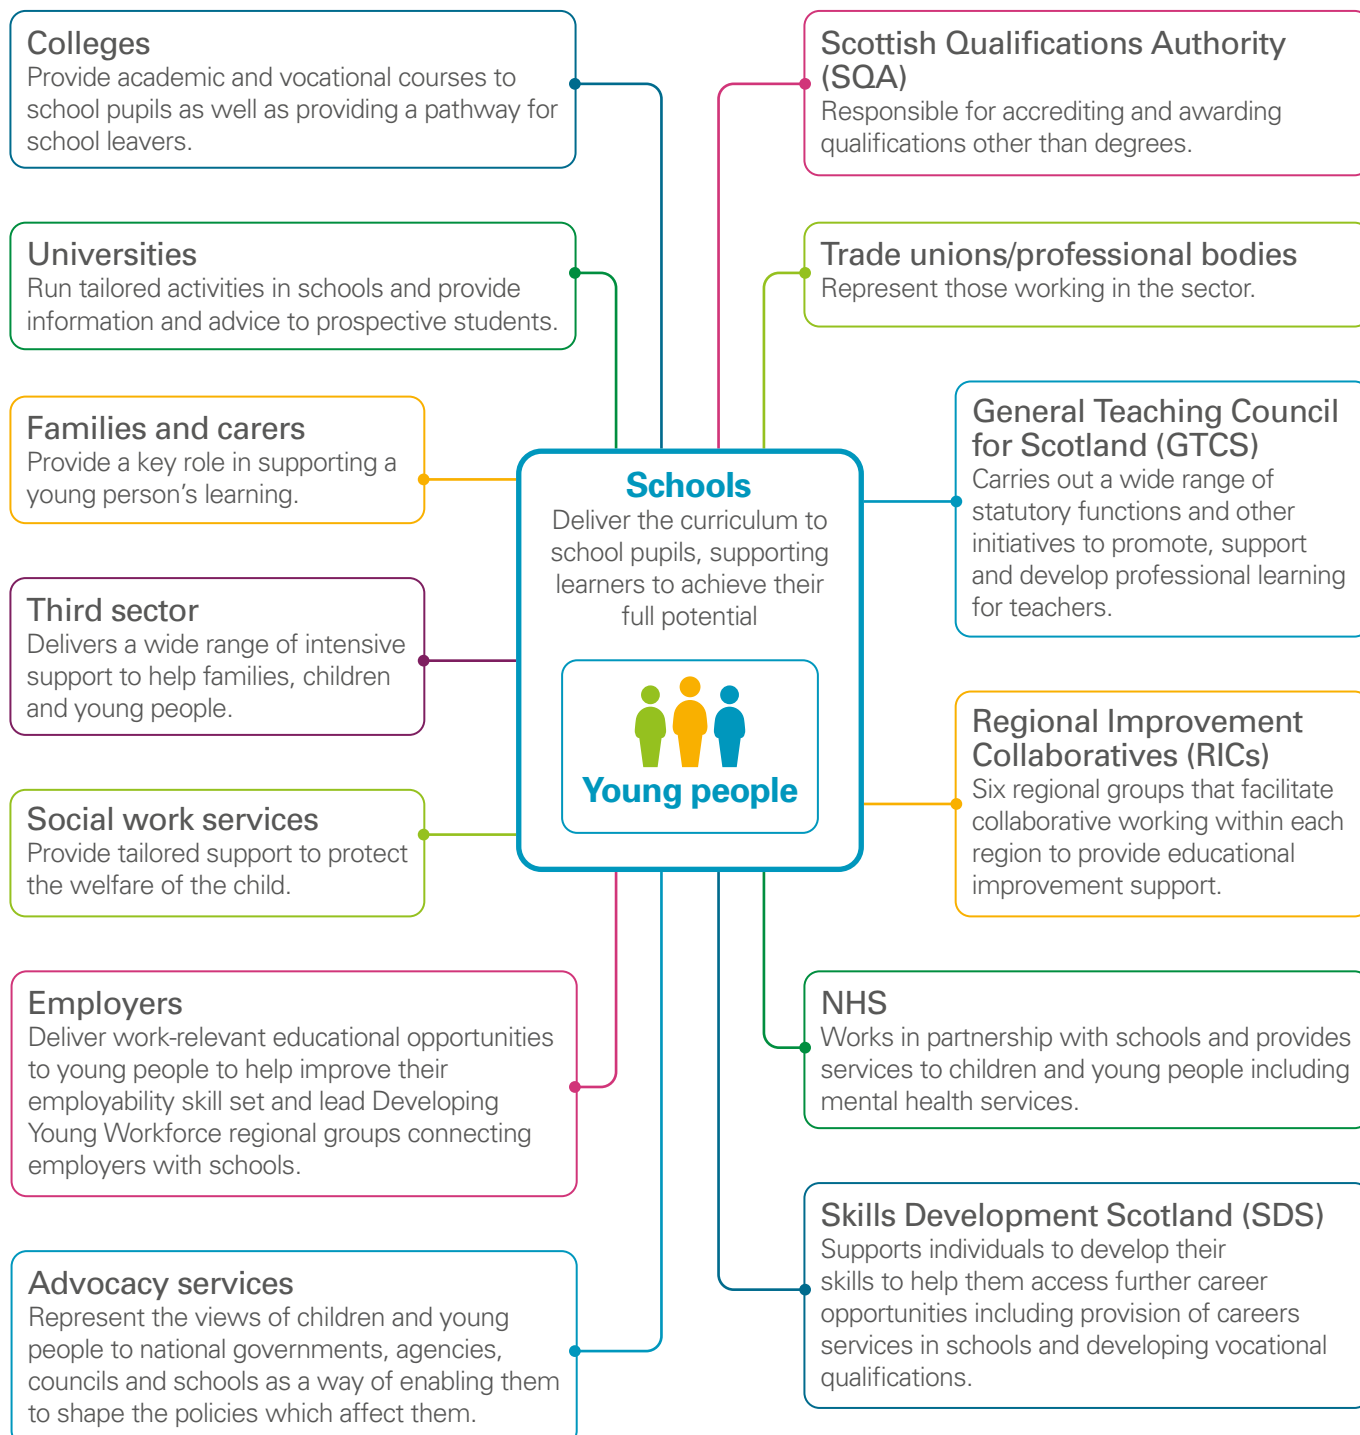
Colleges
Provide academic and vocational courses to school pupils as well as providing a pathway for school leavers.

Universities
Run tailored activities in schools and provide information and advice to prospective students.

Families and carers
Provide a key role in supporting a young person's learning.

Third sector
Delivers a wide range of intensive support to help families, children and young people.

Social work services
Provide tailored support to protect the welfare of the child.

Employers
Deliver work-relevant educational opportunities to young people to help improve their employability skill set and lead Developing Young Workforce regional groups connecting employers with schools.

Advocacy services
Represent the views of children and young people to national governments, agencies, councils and schools as a way of enabling them to shape the policies which affect them.

Schools
Deliver the curriculum to school pupils, supporting learners to achieve their full potential

Young people

Scottish Qualifications Authority (SQA)
Responsible for accrediting and awarding qualifications other than degrees.

Trade unions/professional bodies
Represent those working in the sector.

General Teaching Council for Scotland (GTCS)
Carries out a wide range of statutory functions and other initiatives to promote, support and develop professional learning for teachers.

Regional Improvement Collaboratives (RICs)
Six regional groups that facilitate collaborative working within each region to provide educational improvement support.

NHS
Works in partnership with schools and provides services to children and young people including mental health services.

Skills Development Scotland (SDS)
Supports individuals to develop their skills to help them access further career opportunities including provision of careers services in schools and developing vocational qualifications.